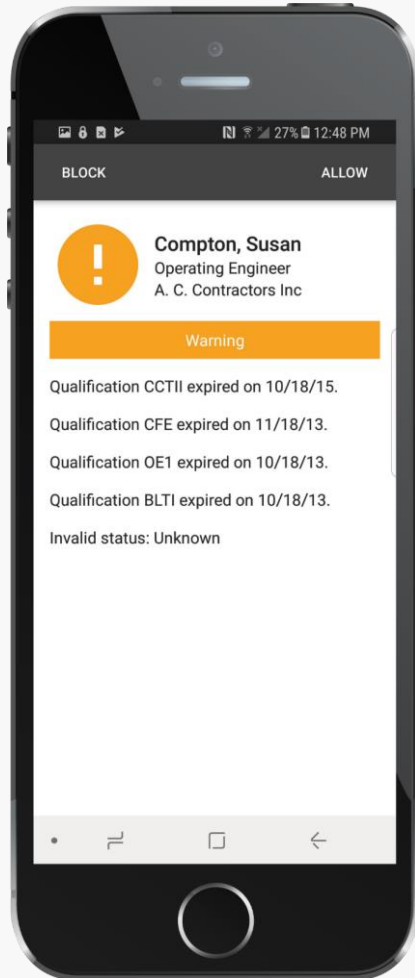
27% 12:48 PM

BLOCK

ALLOW

!

Compton, Susan
Operating Engineer
A. C. Contractors Inc

Warning

Qualification CCTII expired on 10/18/15.

Qualification CFE expired on 11/18/13.

Qualification OE1 expired on 10/18/13.

Qualification BLTI expired on 10/18/13.

Invalid status: Unknown